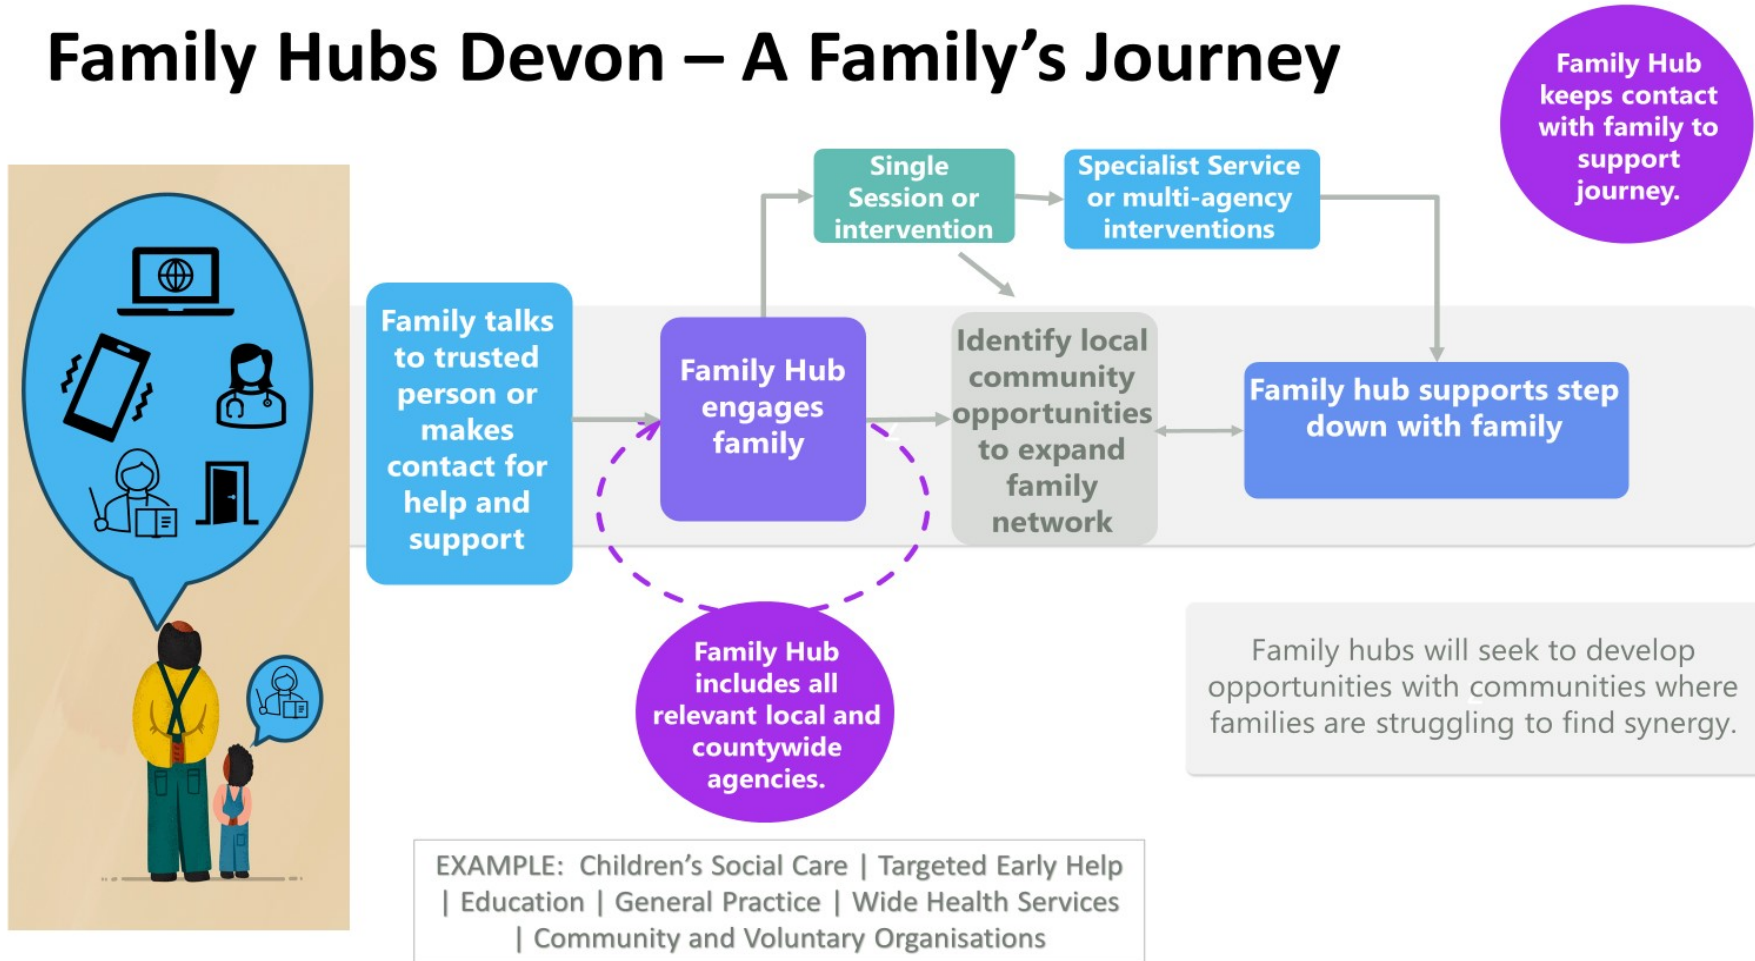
Family Hubs Devon – A Family's Journey

Family Hub keeps contact with family to support journey.

Single Session or intervention

Specialist Service or multi-agency interventions

Family talks to trusted person or makes contact for help and support

Family Hub engages family

Identify local community opportunities to expand family network

Family hub supports step down with family

Family Hub includes all relevant local and countywide agencies.

Family hubs will seek to develop opportunities with communities where families are struggling to find synergy.

EXAMPLE: Children's Social Care | Targeted Early Help | Education | General Practice | Wide Health Services | Community and Voluntary Organisations